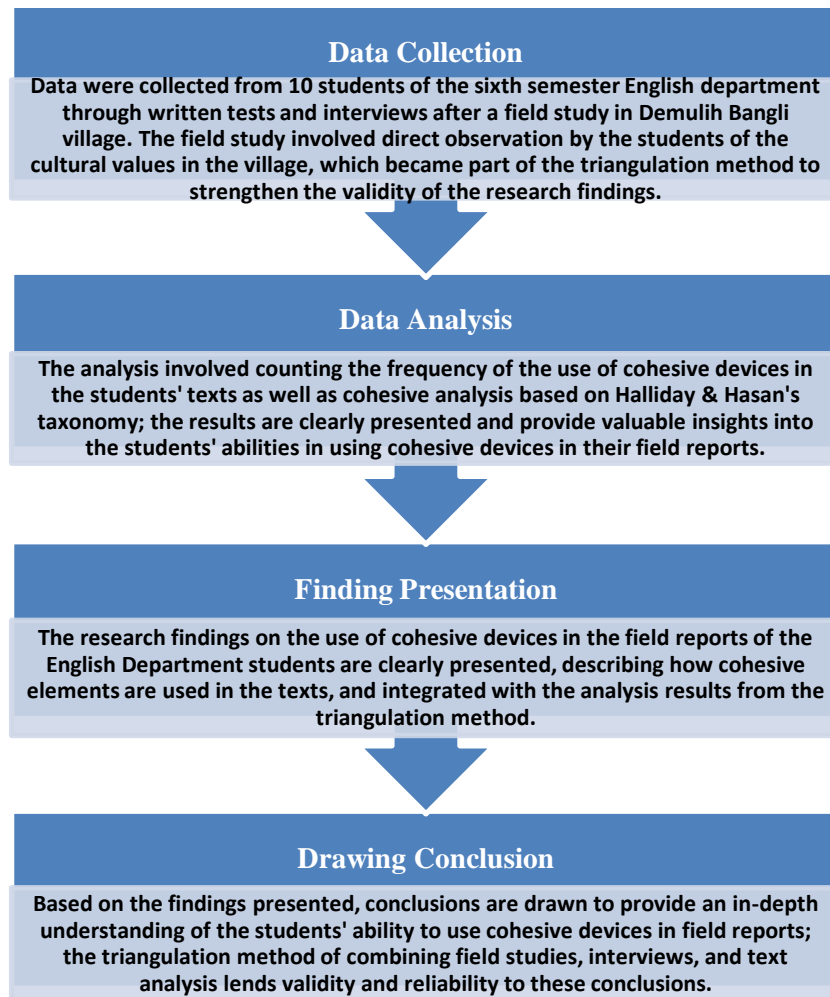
Data Collection

Data were collected from 10 students of the sixth semester English department through written tests and interviews after a field study in Demulih Bangli village. The field study involved direct observation by the students of the cultural values in the village, which became part of the triangulation method to strengthen the validity of the research findings.

Data Analysis

The analysis involved counting the frequency of the use of cohesive devices in the students' texts as well as cohesive analysis based on Halliday & Hasan's taxonomy; the results are clearly presented and provide valuable insights into the students' abilities in using cohesive devices in their field reports.

Finding Presentation

The research findings on the use of cohesive devices in the field reports of the English Department students are clearly presented, describing how cohesive elements are used in the texts, and integrated with the analysis results from the triangulation method.

Drawing Conclusion

Based on the findings presented, conclusions are drawn to provide an in-depth understanding of the students' ability to use cohesive devices in field reports; the triangulation method of combining field studies, interviews, and text analysis lends validity and reliability to these conclusions.